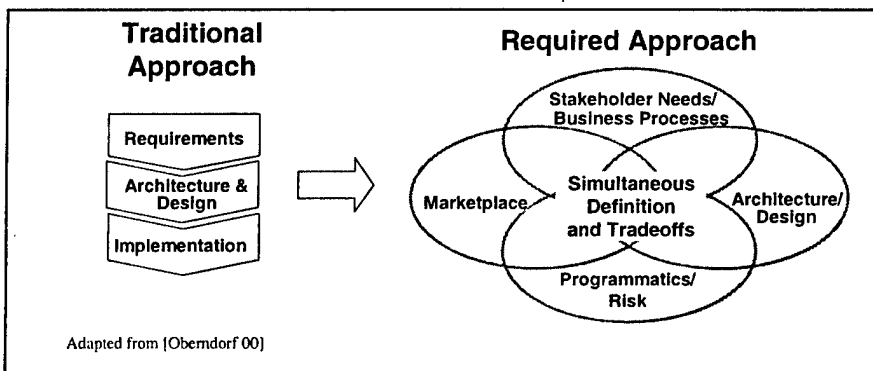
Traditional Approach

Requirements

Architecture & Design

Implementation

Required Approach

Stakeholder Needs/ Business Processes

Marketplace

Simultaneous Definition and Tradeoffs

Architecture/ Design

Programmatics/ Risk

Adapted from [Oberndorf 00]